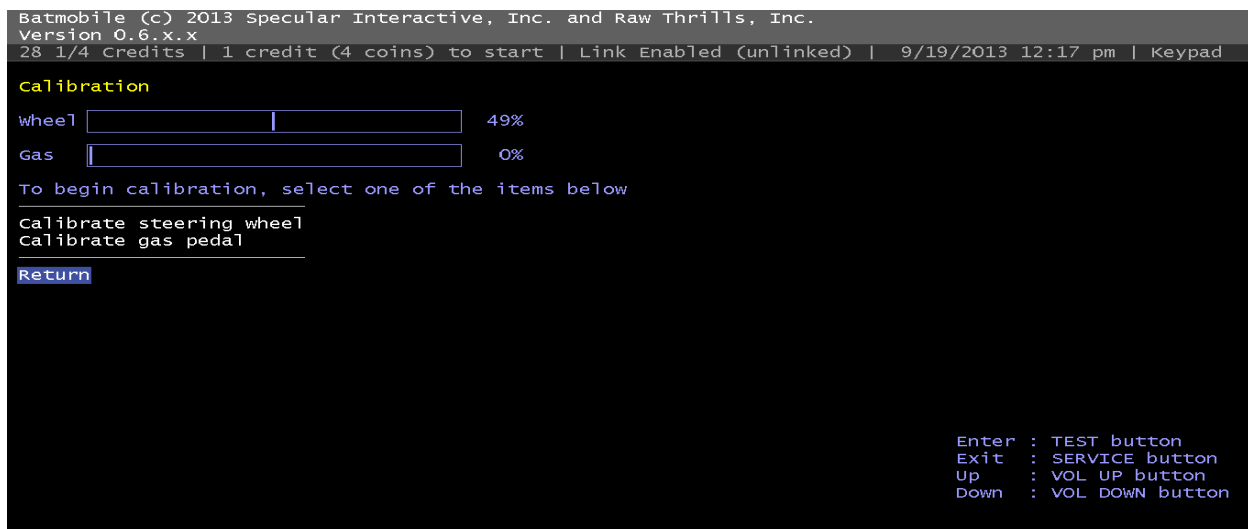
Batmobile (c) 2013 Specular Interactive, Inc. and Raw Thrills, Inc.
Version 0.6.x.x
28 1/4 Credits | 1 credit (4 coins) to start | Link Enabled (unlinked) | 9/19/2013 12:17 pm | Keypad

Calibration

Wheel 49%

Gas 0%

To begin calibration, select one of the items below

Calibrate steering wheel
Calibrate gas pedal

Return

Enter : TEST button
Exit : SERVICE button
Up : VOL UP button
Down : VOL DOWN button